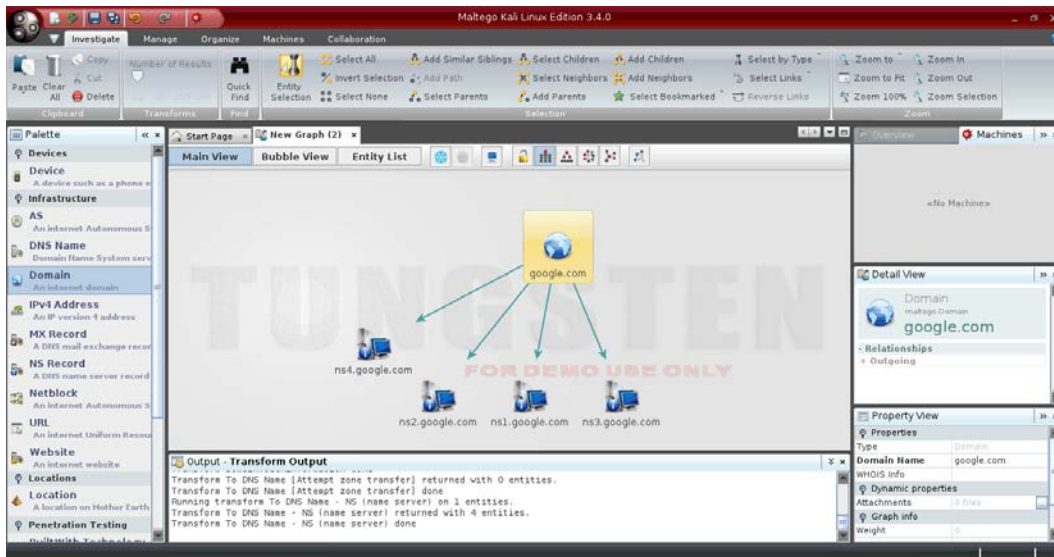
Maltego Kali Linux Edition 3.4.0

Investigate Manage Organize Machines Collaboration

Paste Clear All Copy Cut Delete
Clipboard
Number of Results
Transforms
Quick Find
Find
Entity Selection Select All Invert Selection Select None Add Similar Siblings Add Path Select Parents Select Children Select Neighbors Add Parents Add Children Add Neighbors Select Bookmarked Select by Type Select Links Reverse Links
Selection
Zoom to Zoom In Zoom to Fit Zoom Out Zoom 100% Zoom Selection
Zoom

Palette
Devices
Device
A device such as a phone o
Infrastructure
AS
An internet Autonomous S
DNS Name
Domain Name System serv
Domain
An internet domain
IPv4 Address
An IP version 4 address
MX Record
A DNS mail exchange recor
NS Record
A DNS name server record
Netblock
An internet Autonomous S
URL
An internet Uniform Resou
Website
An internet website
Locations
Location
A location on Mother Earth
Penetration Testing

Start Page New Graph (2)
Main View Bubble View Entity List

google.com
ns4.google.com
ns2.google.com ns1.google.com ns3.google.com

TUNGSTEN
FOR DEMO USE ONLY

Output - Transform Output
Transform To DNS Name [Attempt zone transfer] returned with 0 entities.
Transform To DNS Name [Attempt zone transfer] done
Running transform To DNS Name - NS (name server) on 1 entities.
Transform To DNS Name - NS (name server) returned with 4 entities.
Transform To DNS Name - NS (name server) done

Overview Machines
<No Machine>

Detail View
Domain
maltego Domain
google.com
- Relationships
+ Outgoing

Property View
Properties
| Type | Domain |
|---|---|
| Domain Name | google.com |
| WHOIS info | |
Dynamic properties
| Attachments | 0 files |
|---|---|
Graph info
| Weight | 0 |
|---|---|